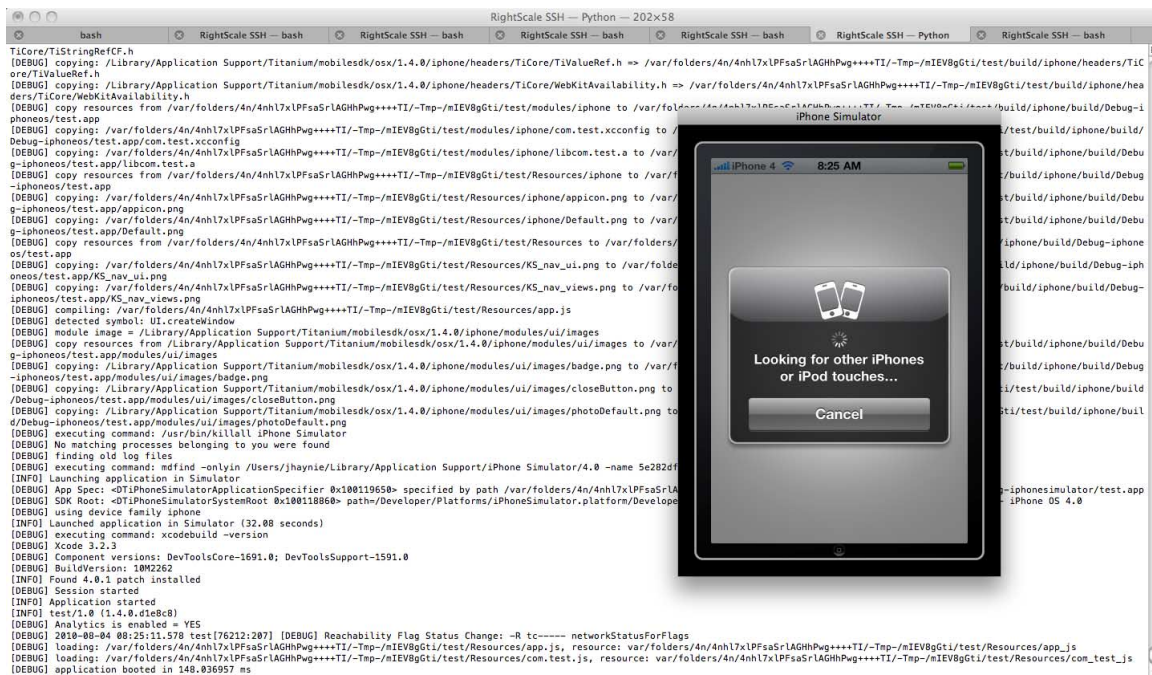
RightScale SSH — Python — 202×58

bash | RightScale SSH — bash | RightScale SSH — bash | RightScale SSH — bash | RightScale SSH — bash | RightScale SSH — bash | RightScale SSH — Python | RightScale SSH — bash

TiCore/TiStringRefCF.h
[DEBUG] copying: /Library/Application Support/Titanium/mobilesdk/osx/1.4.0/iphone/headers/TiCore/TiValueRef.h => /var/folders/4n/4nhl7xlPFsaSrlAGHhPwg++++TI/-Tmp-/mIEV8gGti/test/build/iphone/headers/TiCore/TiValueRef.h
[DEBUG] copying: /Library/Application Support/Titanium/mobilesdk/osx/1.4.0/iphone/headers/TiCore/WebKitAvailability.h => /var/folders/4n/4nhl7xlPFsaSrlAGHhPwg++++TI/-Tmp-/mIEV8gGti/test/build/iphone/headers/TiCore/WebKitAvailability.h
[DEBUG] copy resources from /var/folders/4n/4nhl7xlPFsaSrlAGHhPwg++++TI/-Tmp-/mIEV8gGti/test/modules/iphone to /var/fol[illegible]/build/iphone/build/Debug-iphoneos/test.app
[DEBUG] copying: /var/folders/4n/4nhl7xlPFsaSrlAGHhPwg++++TI/-Tmp-/mIEV8gGti/test/modules/iphone/com.test.xcconfig to /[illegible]/test/build/iphone/build/Debug-iphoneos/test.app/com.test.xcconfig
[DEBUG] copying: /var/folders/4n/4nhl7xlPFsaSrlAGHhPwg++++TI/-Tmp-/mIEV8gGti/test/modules/iphone/libcom.test.a to /var/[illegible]t/build/iphone/build/Debug-iphoneos/test.app/libcom.test.a
[DEBUG] copy resources from /var/folders/4n/4nhl7xlPFsaSrlAGHhPwg++++TI/-Tmp-/mIEV8gGti/test/Resources/iphone to /var/f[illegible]t/build/iphone/build/Debug-iphoneos/test.app
[DEBUG] copying: /var/folders/4n/4nhl7xlPFsaSrlAGHhPwg++++TI/-Tmp-/mIEV8gGti/test/Resources/iphone/appicon.png to /var/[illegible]t/build/iphone/build/Debug-iphoneos/test.app/appicon.png
[DEBUG] copying: /var/folders/4n/4nhl7xlPFsaSrlAGHhPwg++++TI/-Tmp-/mIEV8gGti/test/Resources/iphone/Default.png to /var/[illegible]t/build/iphone/build/Debug-iphoneos/test.app/Default.png
[DEBUG] copy resources from /var/folders/4n/4nhl7xlPFsaSrlAGHhPwg++++TI/-Tmp-/mIEV8gGti/test/Resources to /var/folders/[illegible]/iphone/build/Debug-iphoneos/test.app
[DEBUG] copying: /var/folders/4n/4nhl7xlPFsaSrlAGHhPwg++++TI/-Tmp-/mIEV8gGti/test/Resources/KS_nav_ui.png to /var/folde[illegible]ld/iphone/build/Debug-iphoneos/test.app/KS_nav_ui.png
[DEBUG] copying: /var/folders/4n/4nhl7xlPFsaSrlAGHhPwg++++TI/-Tmp-/mIEV8gGti/test/Resources/KS_nav_views.png to /var/fo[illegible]/build/iphone/build/Debug-iphoneos/test.app/KS_nav_views.png
[DEBUG] compiling: /var/folders/4n/4nhl7xlPFsaSrlAGHhPwg++++TI/-Tmp-/mIEV8gGti/test/Resources/app.js
[DEBUG] detected symbol: UI.createWindow
[DEBUG] module image = /Library/Application Support/Titanium/mobilesdk/osx/1.4.0/iphone/modules/ui/images
[DEBUG] copy resources from /Library/Application Support/Titanium/mobilesdk/osx/1.4.0/iphone/modules/ui/images to /var/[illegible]t/build/iphone/build/Debug-iphoneos/test.app/modules/ui/images
[DEBUG] copying: /Library/Application Support/Titanium/mobilesdk/osx/1.4.0/iphone/modules/ui/images/badge.png to /var/f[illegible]t/build/iphone/build/Debug-iphoneos/test.app/modules/ui/images/badge.png
[DEBUG] copying: /Library/Application Support/Titanium/mobilesdk/osx/1.4.0/iphone/modules/ui/images/closeButton.png to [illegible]i/test/build/iphone/build/Debug-iphoneos/test.app/modules/ui/images/closeButton.png
[DEBUG] copying: /Library/Application Support/Titanium/mobilesdk/osx/1.4.0/iphone/modules/ui/images/photoDefault.png to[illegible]Gti/test/build/iphone/build/Debug-iphoneos/test.app/modules/ui/images/photoDefault.png
[DEBUG] executing command: /usr/bin/killall iPhone Simulator
[DEBUG] No matching processes belonging to you were found
[DEBUG] finding old log files
[DEBUG] executing command: mdfind -onlyin /Users/jhaynie/Library/Application Support/iPhone Simulator/4.0 -name 5e282df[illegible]
[INFO] Launching application in Simulator
[DEBUG] App Spec: <DTiPhoneSimulatorApplicationSpecifier 0x10011965 0> specified by path /var/folders/4n/4nhl7xlPFsaSrlA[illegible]g-iphonesimulator/test.app
[DEBUG] SDK Root: <DTiPhoneSimulatorSystemRoot 0x100118860> path=/Developer/Platforms/iPhoneSimulator.platform/Develope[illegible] iPhone OS 4.0
[DEBUG] using device family iphone
[INFO] Launched application in Simulator (32.08 seconds)
[DEBUG] executing command: xcodebuild -version
[DEBUG] Xcode 3.2.3
[DEBUG] Component versions: DevToolsCore-1691.0; DevToolsSupport-1591.0
[DEBUG] BuildVersion: 10M2262
[INFO] Found 4.0.1 patch installed
[DEBUG] Session started
[INFO] Application started
[INFO] test/1.0 (1.4.0.d1e8c8)
[DEBUG] Analytics is enabled = YES
[DEBUG] 2010-08-04 08:25:11.578 test[76212:207] [DEBUG] Reachability Flag Status Change: -R tc----- networkStatusForFlags
[DEBUG] loading: /var/folders/4n/4nhl7xlPFsaSrlAGHhPwg++++TI/-Tmp-/mIEV8gGti/test/Resources/app.js, resource: var/folders/4n/4nhl7xlPFsaSrlAGHhPwg++++TI/-Tmp-/mIEV8gGti/test/Resources/app_js
[DEBUG] loading: /var/folders/4n/4nhl7xlPFsaSrlAGHhPwg++++TI/-Tmp-/mIEV8gGti/test/Resources/com.test.js, resource: var/folders/4n/4nhl7xlPFsaSrlAGHhPwg++++TI/-Tmp-/mIEV8gGti/test/Resources/com_test_js
[DEBUG] application booted in 148.036957 ms

iPhone Simulator
iPhone 4
8:25 AM
Looking for other iPhones or iPod touches...
Cancel